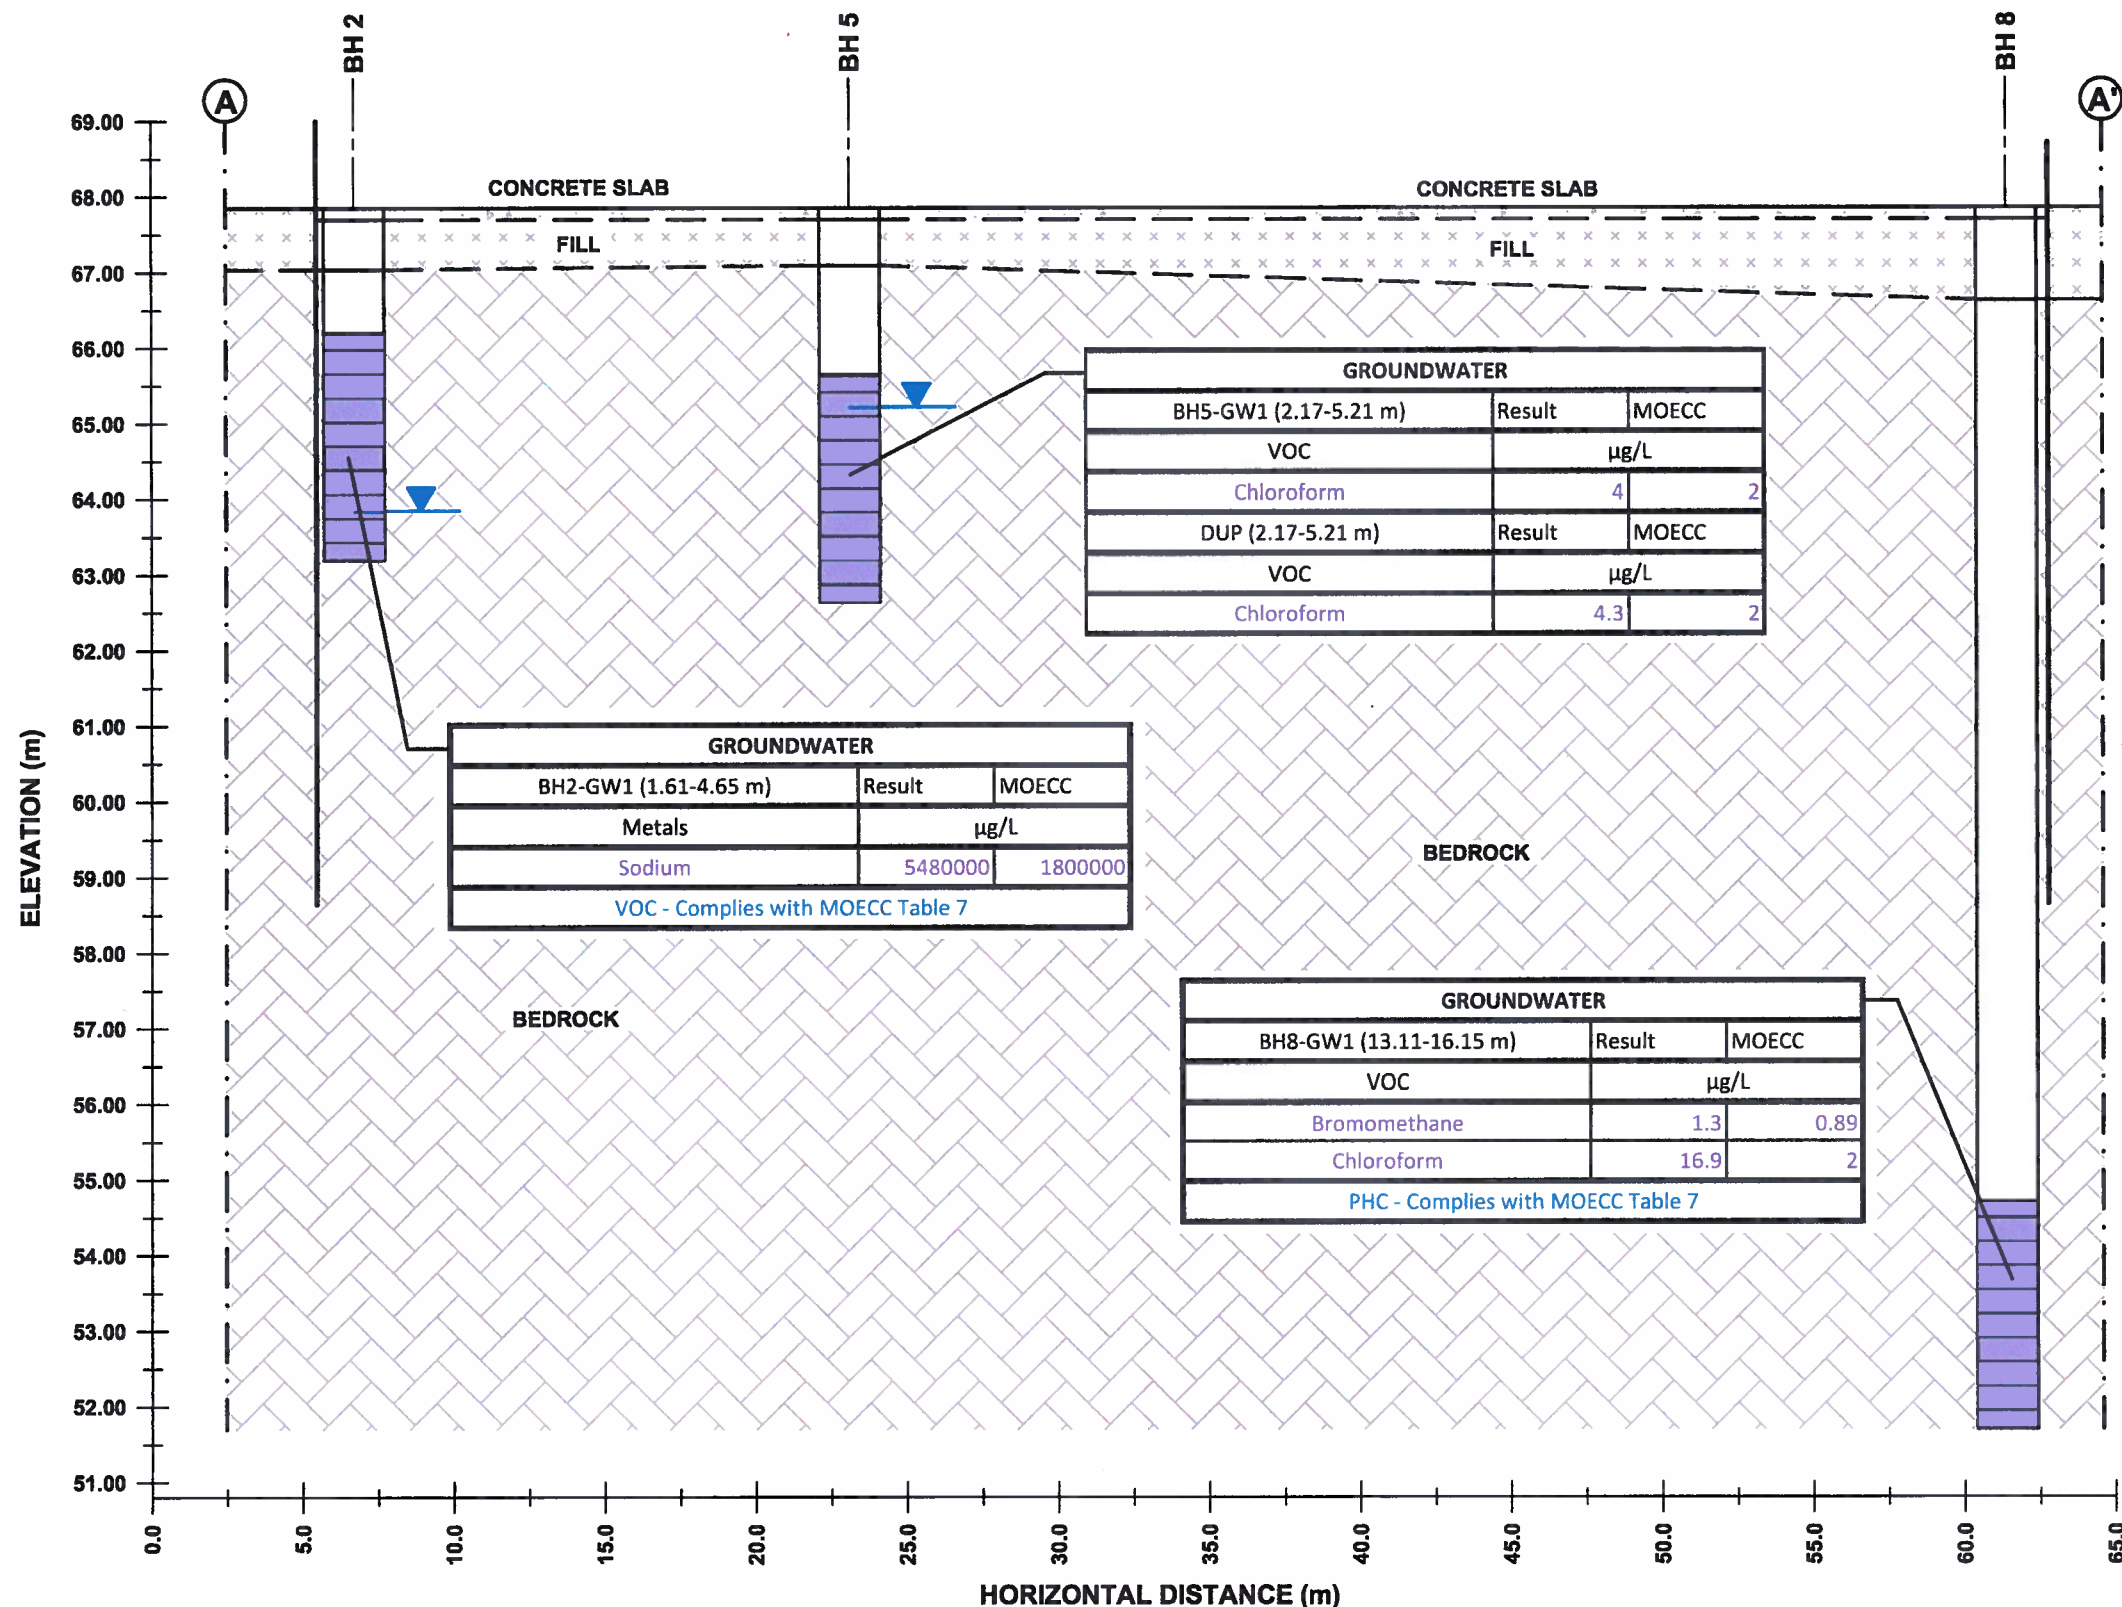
BH 2
BH 5
BH 8
A
A'

ELEVATION (m)
69.00
68.00
67.00
66.00
65.00
64.00
63.00
62.00
61.00
60.00
59.00
58.00
57.00
56.00
55.00
54.00
53.00
52.00
51.00

CONCRETE SLAB
CONCRETE SLAB
FILL
FILL

| GROUNDWATER | | |
|---|---|---|
| BH5-GW1 (2.17-5.21 m) | Result | MOECC |
| VOC | µg/L | |
| Chloroform | 4 | 2 |
| DUP (2.17-5.21 m) | Result | MOECC |
| VOC | µg/L | |
| Chloroform | 4.3 | 2 |

| GROUNDWATER | | |
|---|---|---|
| BH2-GW1 (1.61-4.65 m) | Result | MOECC |
| Metals | µg/L | |
| Sodium | 5480000 | 1800000 |
| VOC - Complies with MOECC Table 7 | | |

BEDROCK

BEDROCK

| GROUNDWATER | | |
|---|---|---|
| BH8-GW1 (13.11-16.15 m) | Result | MOECC |
| VOC | µg/L | |
| Bromomethane | 1.3 | 0.89 |
| Chloroform | 16.9 | 2 |
| PHC - Complies with MOECC Table 7 | | |

0.0
5.0
10.0
15.0
20.0
25.0
30.0
35.0
40.0
45.0
50.0
55.0
60.0
65.0
HORIZONTAL DISTANCE (m)